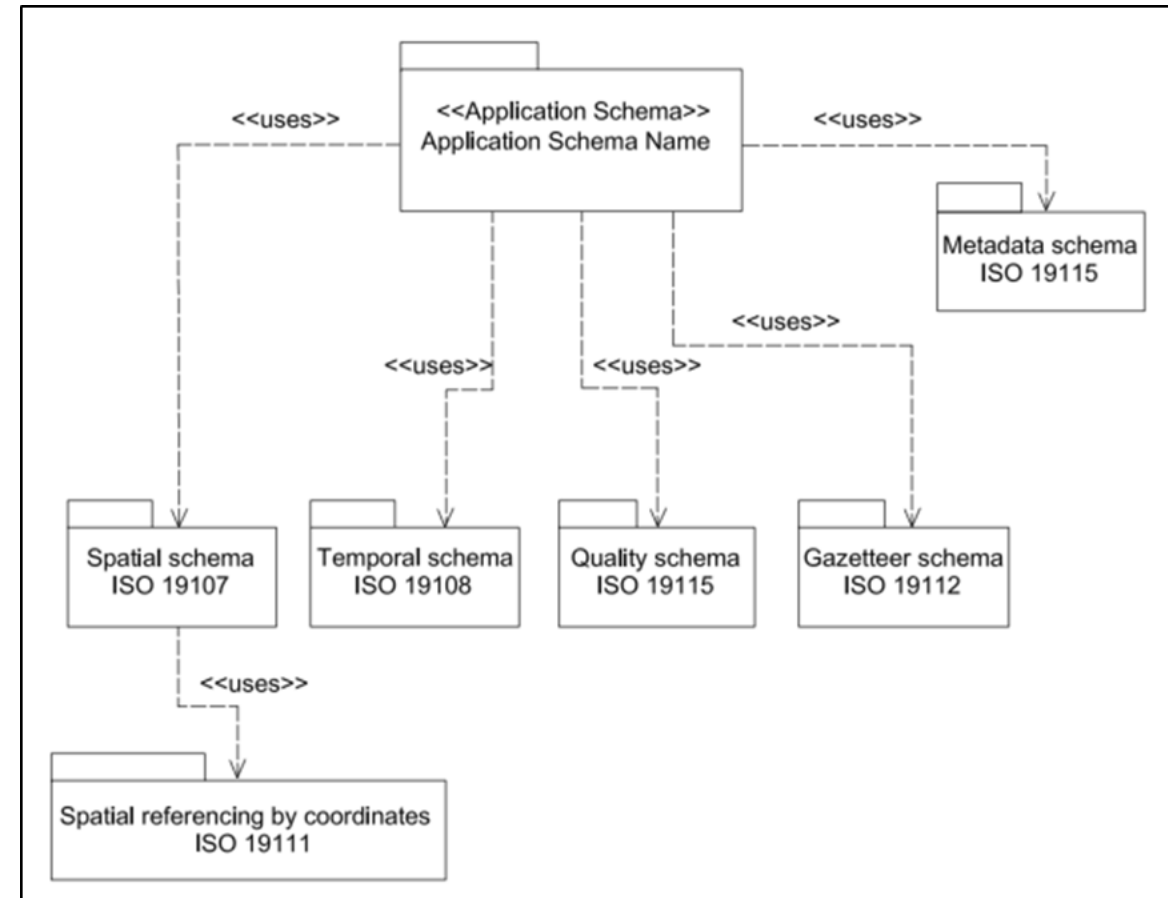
<<Application Schema>>
Application Schema Name

<<uses>>

<<uses>>

Metadata schema
ISO 19115

<<uses>>

<<uses>>

<<uses>>

Spatial schema
ISO 19107

Temporal schema
ISO 19108

Quality schema
ISO 19115

Gazetteer schema
ISO 19112

<<uses>>

Spatial referencing by coordinates
ISO 19111